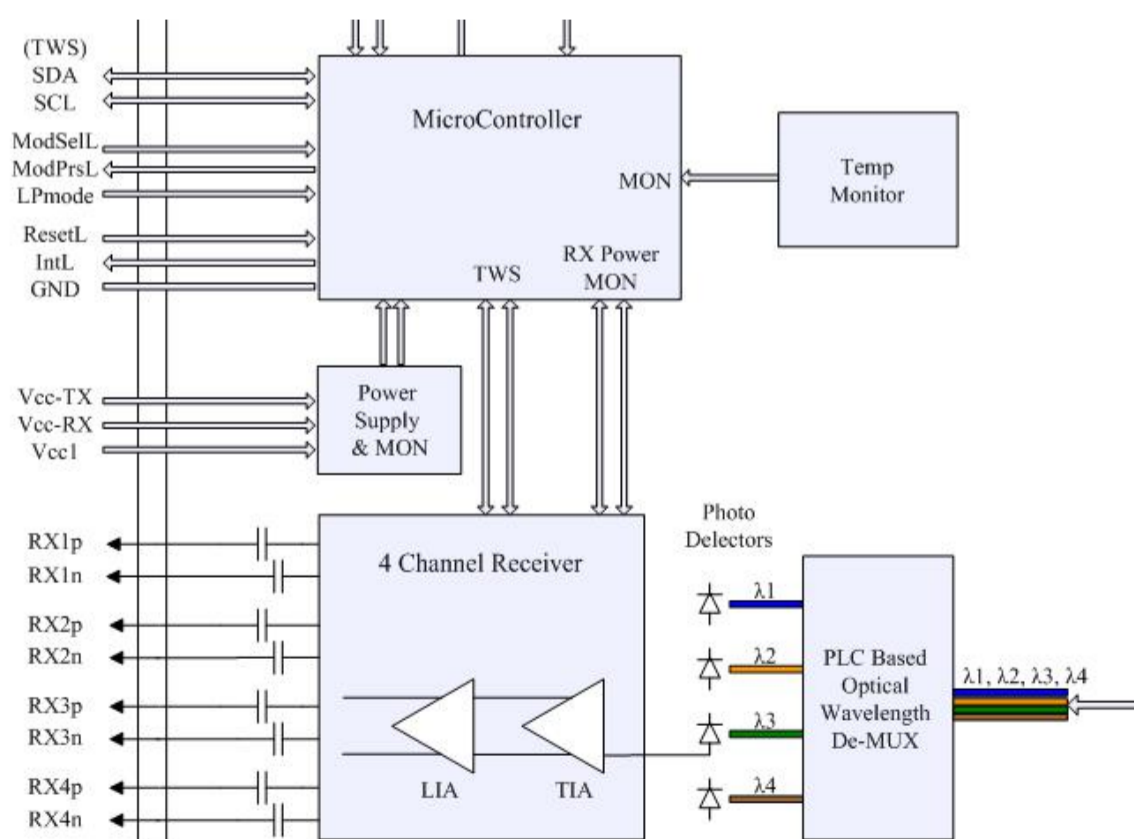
(TWS)
SDA
SCL
ModSelL
ModPrsL
LPmode
ResetL
IntL
GND

MicroController

MON

Temp Monitor

TWS

RX Power MON

Vcc-TX
Vcc-RX
Vcc1

Power Supply & MON

RX1p
RX1n
RX2p
RX2n
RX3p
RX3n
RX4p
RX4n

4 Channel Receiver

LIA

TIA

Photo Delectors

$\lambda1$
$\lambda2$
$\lambda3$
$\lambda4$

PLC Based Optical Wavelength De-MUX

$\lambda1$, $\lambda2$, $\lambda3$, $\lambda4$